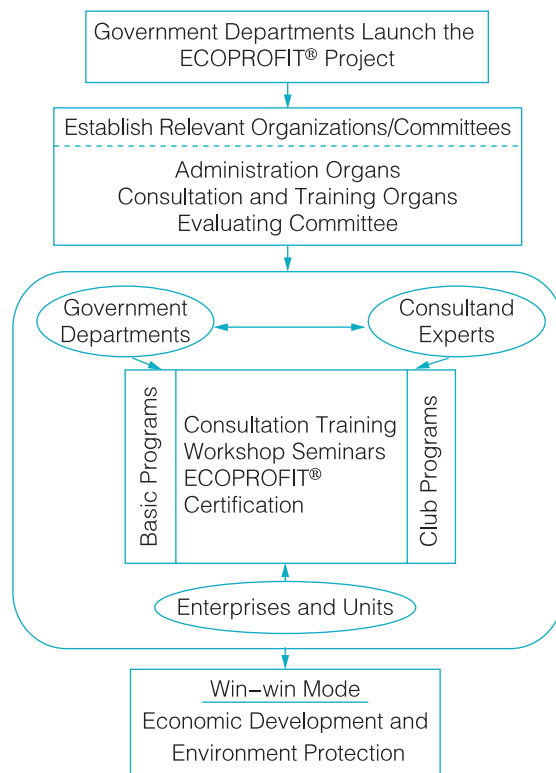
Government Departments Launch the ECOPROFIT® Project

Establish Relevant Organizations/Committees

Administration Organs
Consultation and Training Organs
Evaluating Committee

Government Departments

Consultand Experts

Basic Programs

Consultation Training
Workshop Seminars
ECOPROFIT®
Certification

Club Programs

Enterprises and Units

Win–win Mode
Economic Development and
Environment Protection